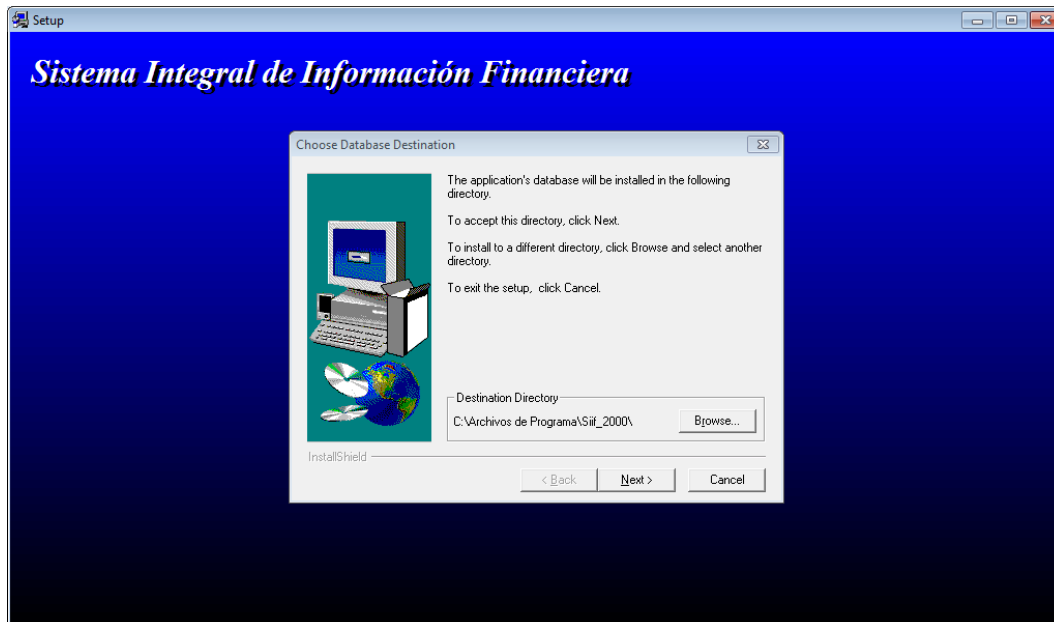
Setup

Sistema Integral de Información Financiera

Choose Database Destination

The application's database will be installed in the following directory.

To accept this directory, click Next.

To install to a different directory, click Browse and select another directory.

To exit the setup, click Cancel.

Destination Directory

C:\Archivos de Programa\Siif_2000\

Browse...

InstallShield

< Back

Next >

Cancel